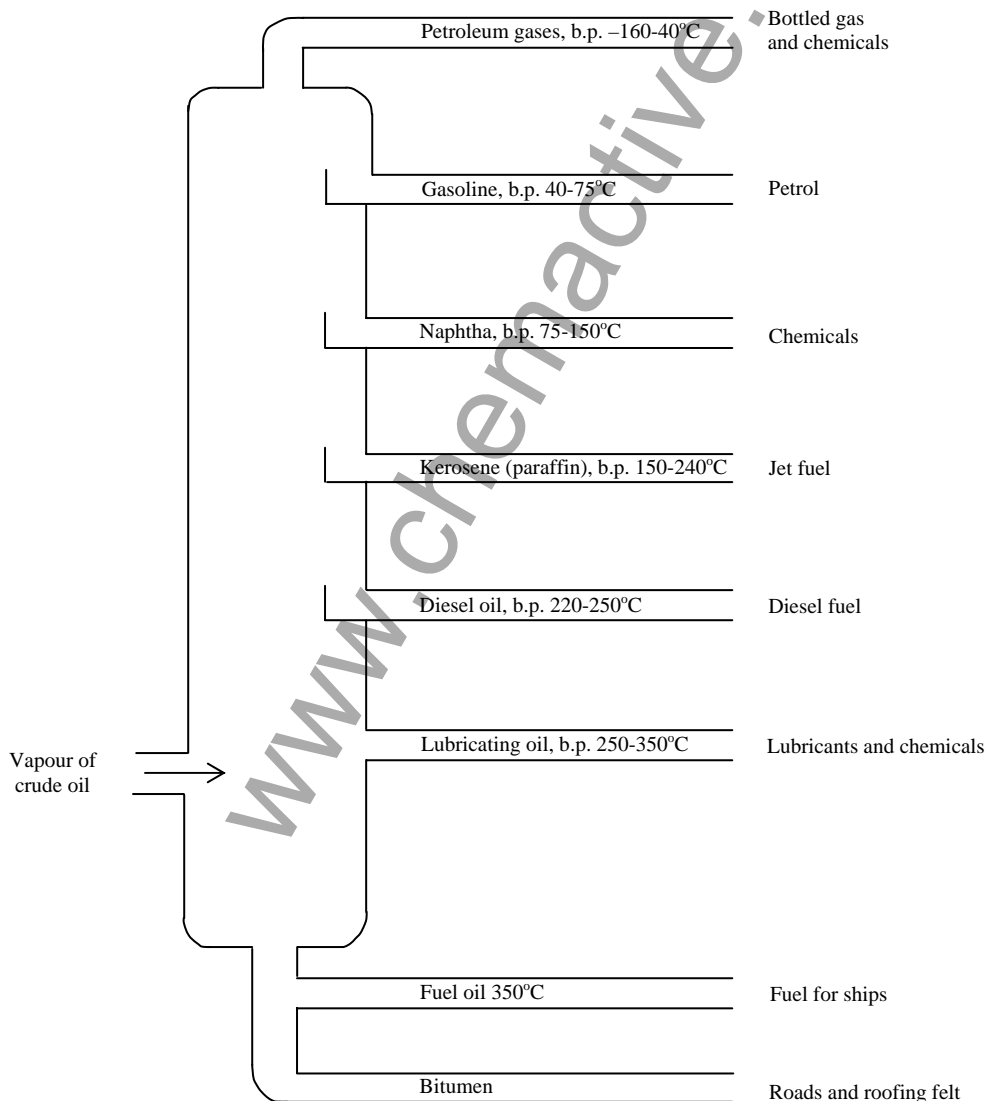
Petroleum gases, b.p. –160-40$^{o}$C

Bottled gas and chemicals

Gasoline, b.p. 40-75$^{o}$C

Petrol

Naphtha, b.p. 75-150$^{o}$C

Chemicals

Kerosene (paraffin), b.p. 150-240$^{o}$C

Jet fuel

Diesel oil, b.p. 220-250$^{o}$C

Diesel fuel

Vapour of crude oil

Lubricating oil, b.p. 250-350$^{o}$C

Lubricants and chemicals

Fuel oil 350$^{o}$C

Fuel for ships

Bitumen

Roads and roofing felt

www.chemactive.